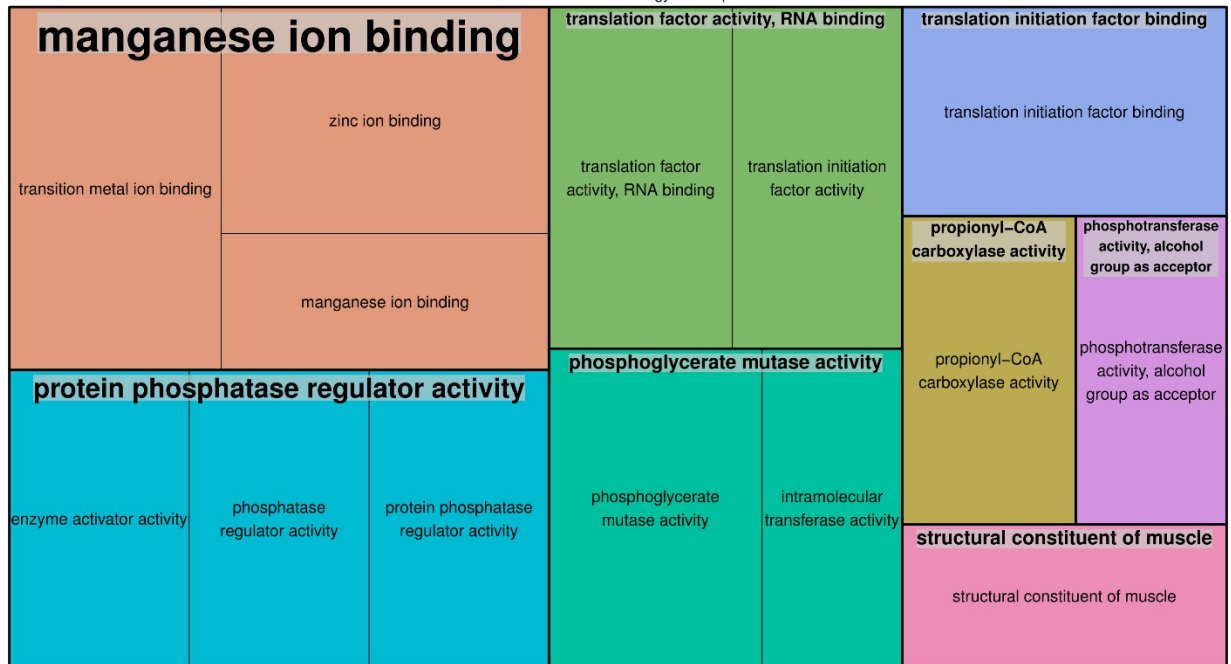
manganese ion binding

zinc ion binding

transition metal ion binding

manganese ion binding

translation factor activity, RNA binding

translation factor activity, RNA binding

translation initiation factor activity

translation initiation factor binding

translation initiation factor binding

propionyl−CoA carboxylase activity

propionyl−CoA carboxylase activity

phosphotransferase activity, alcohol group as acceptor

phosphotransferase activity, alcohol group as acceptor

protein phosphatase regulator activity

enzyme activator activity

phosphatase regulator activity

protein phosphatase regulator activity

phosphoglycerate mutase activity

phosphoglycerate mutase activity

intramolecular transferase activity

structural constituent of muscle

structural constituent of muscle